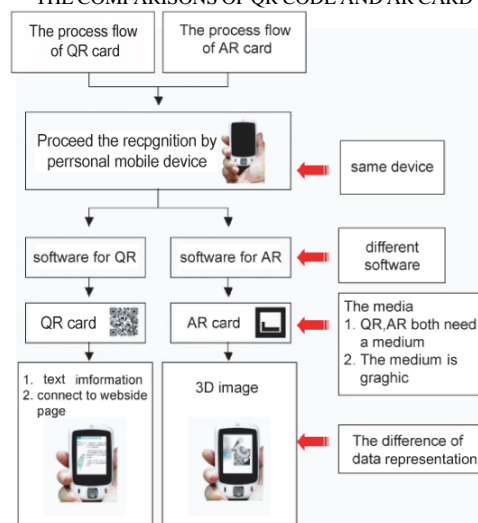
THE COMPARISONS OF QR CODE AND AR CARD

The process flow of QR card

The process flow of AR card

Proceed the recpgnition by perrsonal mobile device

same device

software for QR

software for AR

different software

QR card

AR card

The media
1. QR,AR both need a medium
2. The medium is graghic

1. text imformation
2. connect to webside page

3D image

The difference of data representation